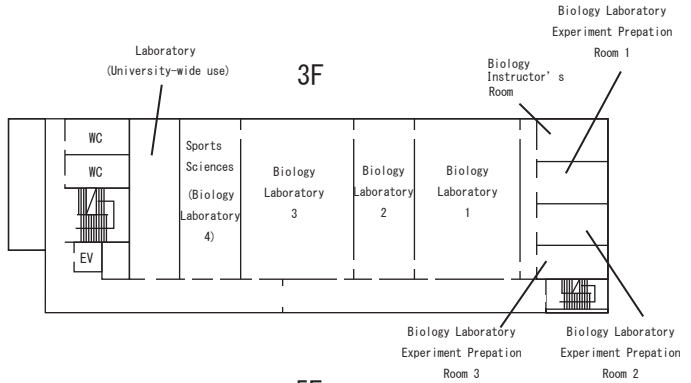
Biology Laboratory Experiment Prepation Room 1

Laboratory (University-wide use)

3F

Biology Instructor’s Room

WC

WC

EV

Sports Sciences (Biology Laboratory 4)

Biology Laboratory 3

Biology Laboratory 2

Biology Laboratory 1

Biology Laboratory Experiment Prepation Room 3

Biology Laboratory Experiment Prepation Room 2

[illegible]